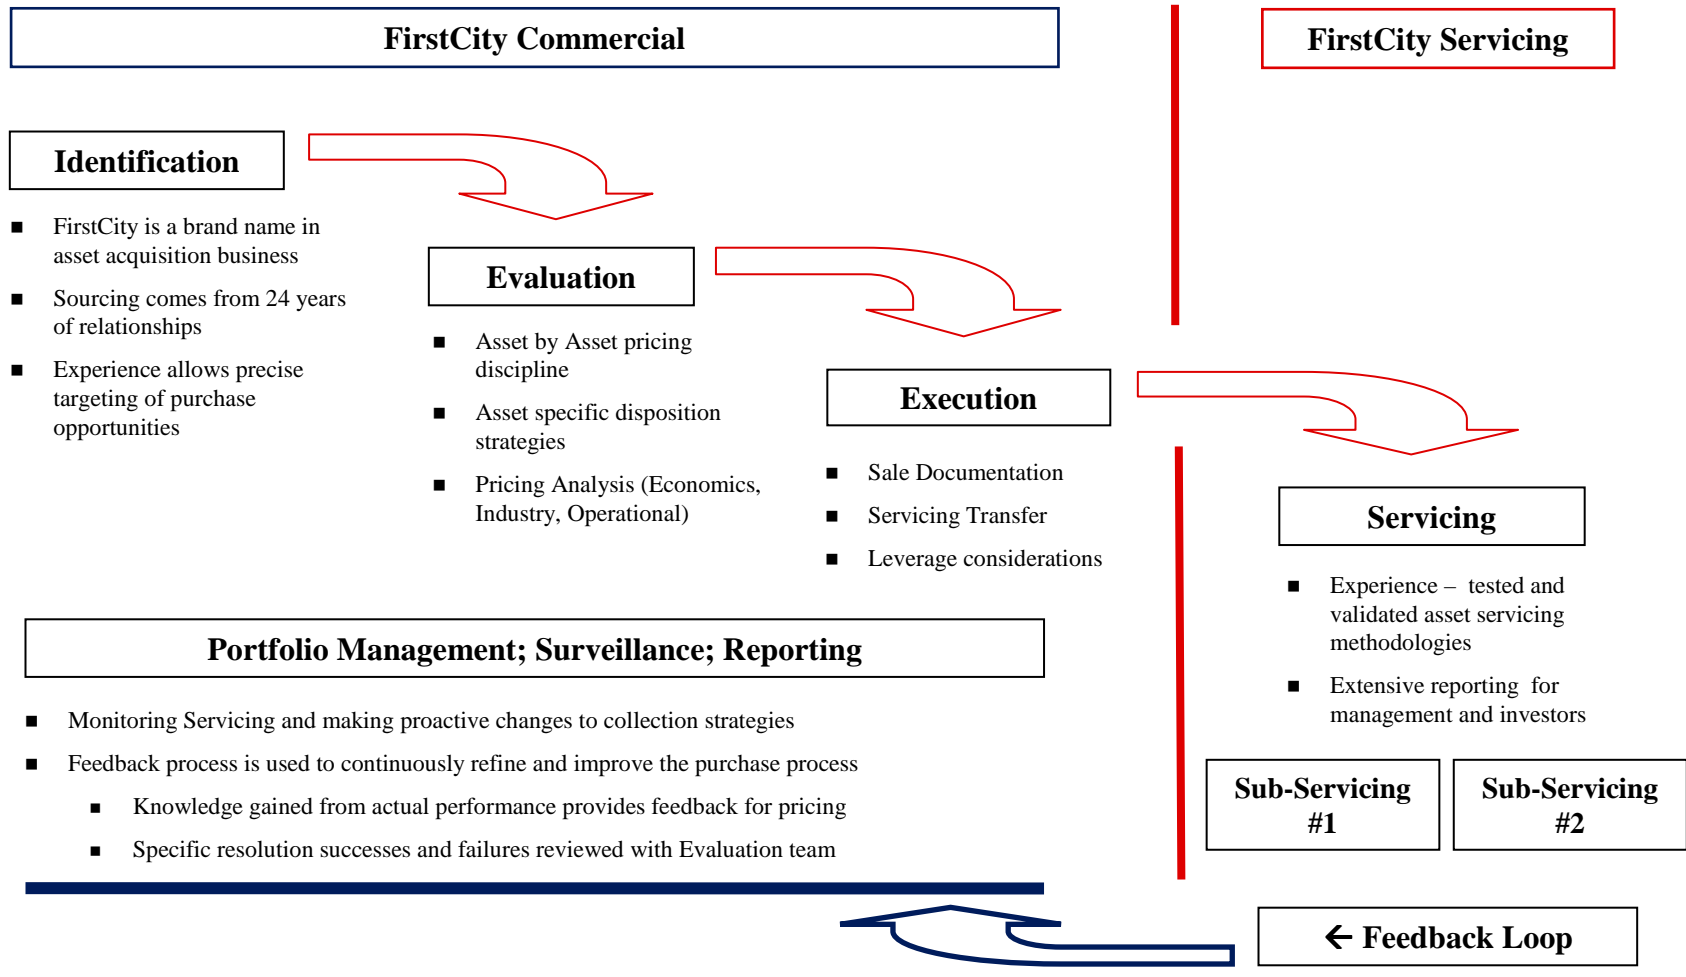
FirstCity Commercial

FirstCity Servicing

Identification

- FirstCity is a brand name in asset acquisition business
- Sourcing comes from 24 years of relationships
- Experience allows precise targeting of purchase opportunities

Evaluation

- Asset by Asset pricing discipline
- Asset specific disposition strategies
- Pricing Analysis (Economics, Industry, Operational)

Execution

- Sale Documentation
- Servicing Transfer
- Leverage considerations

Servicing

- Experience – tested and validated asset servicing methodologies
- Extensive reporting for management and investors

Sub-Servicing #1

Sub-Servicing #2

Portfolio Management; Surveillance; Reporting

- Monitoring Servicing and making proactive changes to collection strategies
- Feedback process is used to continuously refine and improve the purchase process
  - Knowledge gained from actual performance provides feedback for pricing
  - Specific resolution successes and failures reviewed with Evaluation team

← Feedback Loop